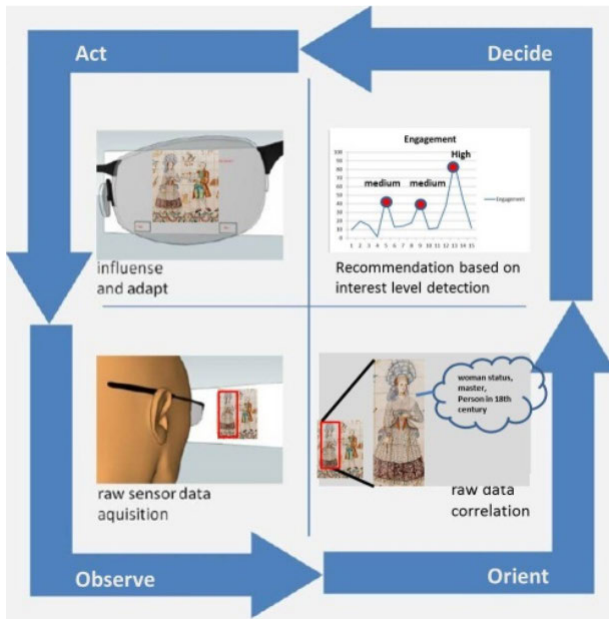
Act

Decide

Engagement

High

medium

medium

Engagement

100
90
80
70
60
50
40
30
20
10
0

1 2 3 4 5 6 7 8 9 10 11 12 13 14 15

influense and adapt

Recommendation based on interest level detection

woman status, master, Person in 18th century

raw sensor data aquisition

raw data correlation

Observe

Orient